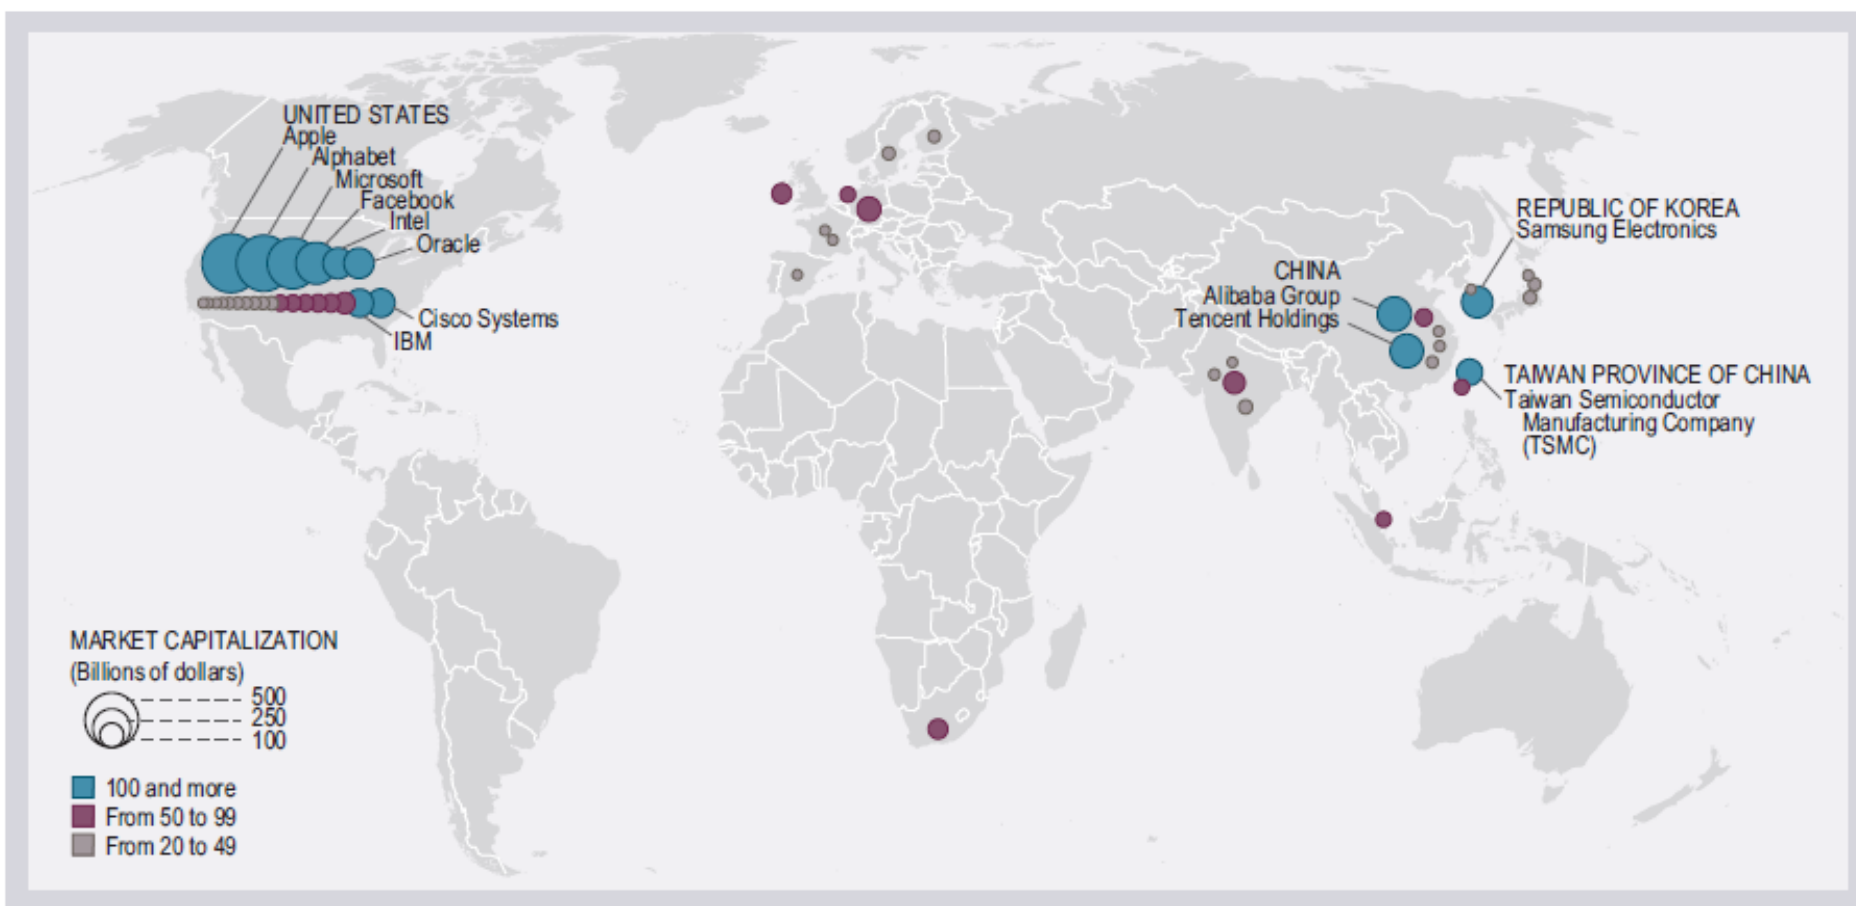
UNITED STATES
Apple
Alphabet
Microsoft
Facebook
Intel
Oracle
Cisco Systems
IBM

REPUBLIC OF KOREA
Samsung Electronics

CHINA
Alibaba Group
Tencent Holdings

TAIWAN PROVINCE OF CHINA
Taiwan Semiconductor Manufacturing Company (TSMC)

MARKET CAPITALIZATION
(Billions of dollars)
500
250
100

100 and more
From 50 to 99
From 20 to 49